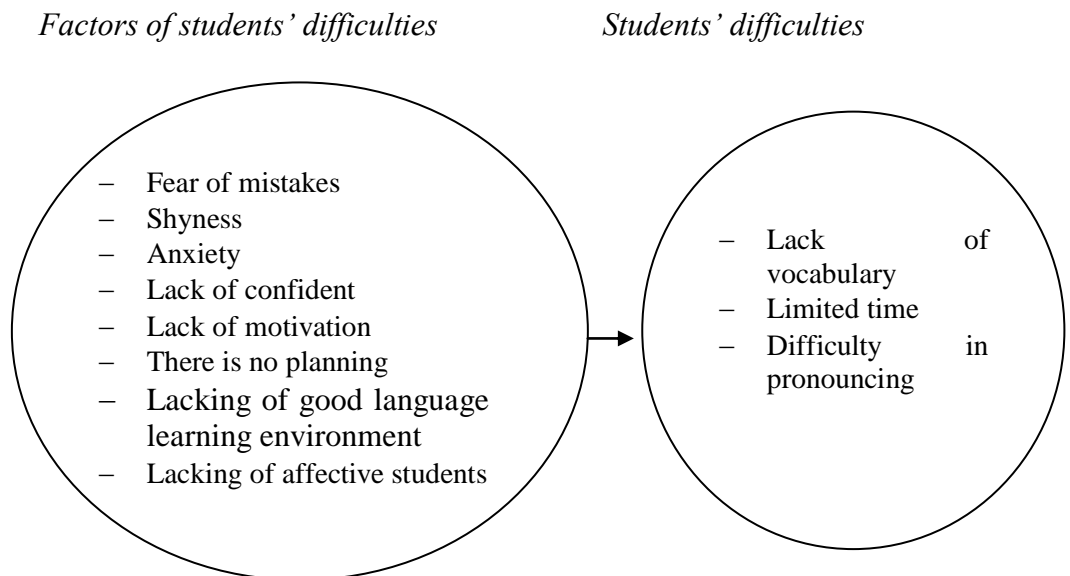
*Factors of students' difficulties*

*Students' difficulties*

- Fear of mistakes
- Shyness
- Anxiety
- Lack of confident
- Lack of motivation
- There is no planning
- Lacking of good language learning environment
- Lacking of affective students

- Lack of vocabulary
- Limited time
- Difficulty in pronouncing